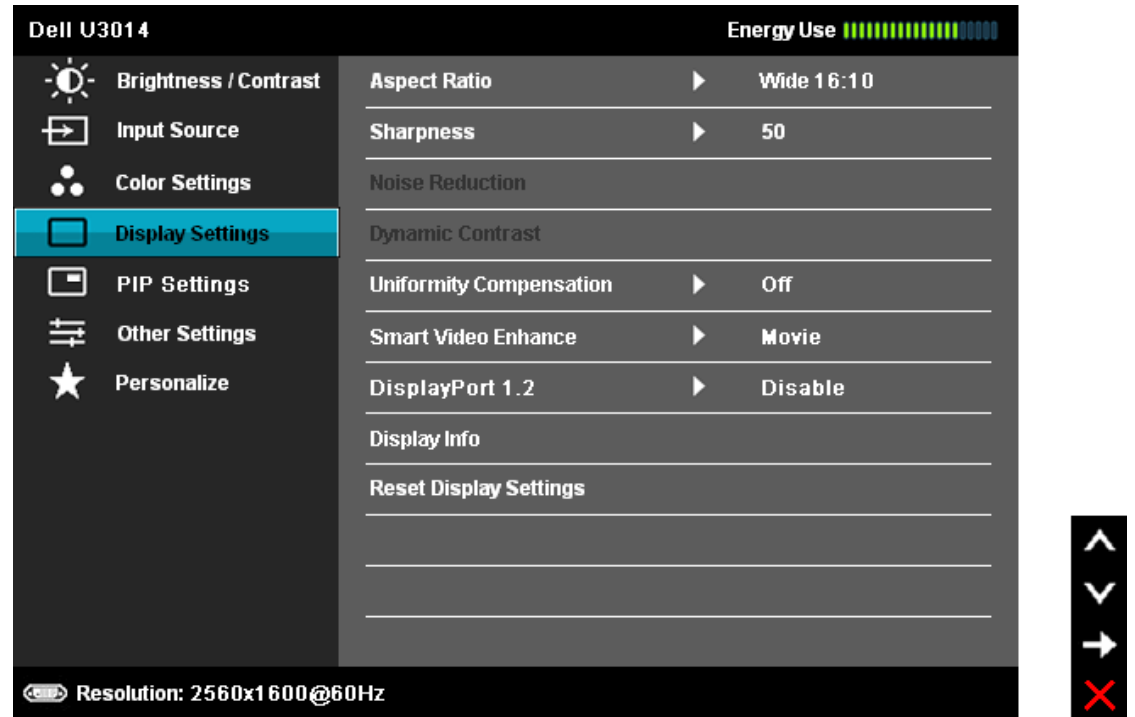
Dell U3014

Energy Use

Brightness / Contrast
Input Source
Color Settings
Display Settings
PIP Settings
Other Settings
Personalize

| | |
|---|---|
| Aspect Ratio | Wide 16:10 |
| Sharpness | 50 |
| Noise Reduction | |
| Dynamic Contrast | |
| Uniformity Compensation | Off |
| Smart Video Enhance | Movie |
| DisplayPort 1.2 | Disable |
| Display Info | |
| Reset Display Settings | |

Resolution: 2560x1600@60Hz